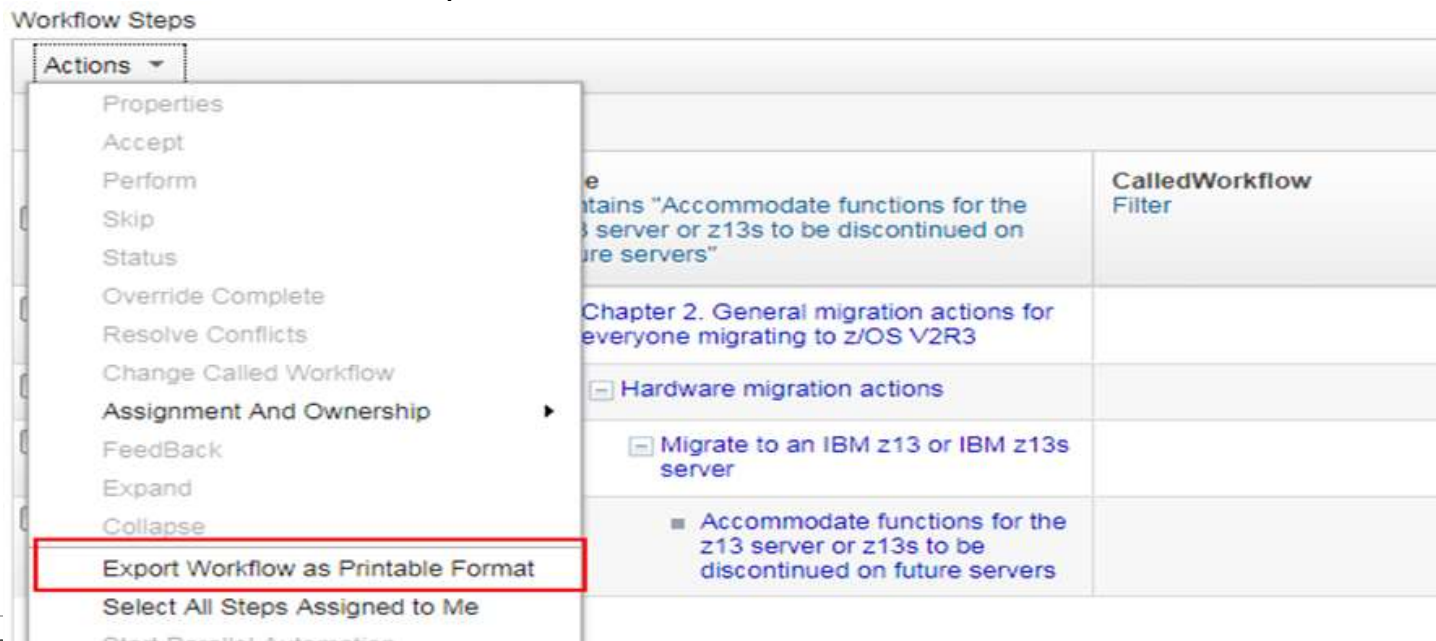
Workflow Steps

Actions ▾

Properties
Accept
Perform
Skip
Status
Override Complete
Resolve Conflicts
Change Called Workflow
Assignment And Ownership ▸
FeedBack
Expand
Collapse
Export Workflow as Printable Format
Select All Steps Assigned to Me
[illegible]

e
ntains "Accommodate functions for the 3 server or z13s to be discontinued on ure servers"

CalledWorkflow
Filter

Chapter 2. General migration actions for everyone migrating to z/OS V2R3

Hardware migration actions

Migrate to an IBM z13 or IBM z13s server

Accommodate functions for the z13 server or z13s to be discontinued on future servers